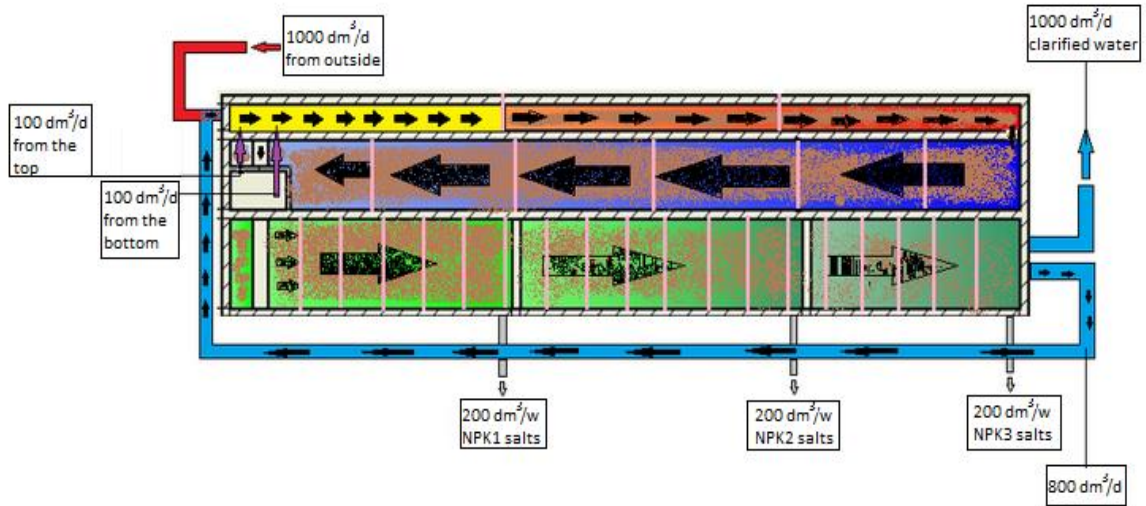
1000 $dm^3/d$ from outside

1000 $dm^3/d$ clarified water

100 $dm^3/d$ from the top

100 $dm^3/d$ from the bottom

200 $dm^3/w$ NPK1 salts

200 $dm^3/w$ NPK2 salts

200 $dm^3/w$ NPK3 salts

800 $dm^3/d$